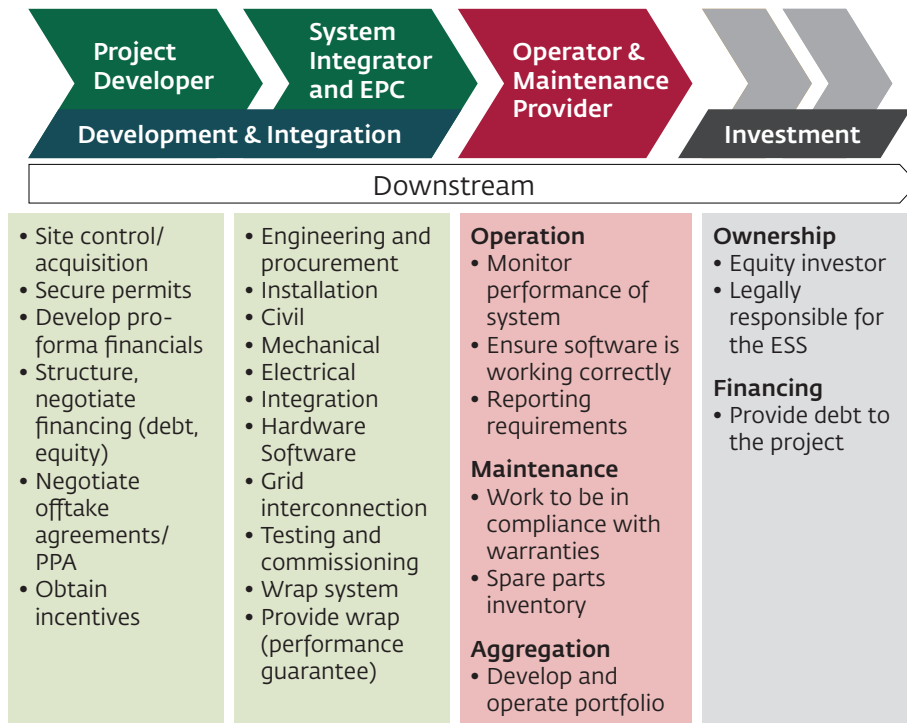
Project Developer

System Integrator and EPC

Development & Integration

Operator & Maintenance Provider

Investment

Downstream

• Site control/ acquisition
• Secure permits
• Develop pro-forma financials
• Structure, negotiate financing (debt, equity)
• Negotiate offtake agreements/ PPA
• Obtain incentives

• Engineering and procurement
• Installation
• Civil
• Mechanical
• Electrical
• Integration
• Hardware Software
• Grid interconnection
• Testing and commissioning
• Wrap system
• Provide wrap (performance guarantee)

Operation
• Monitor performance of system
• Ensure software is working correctly
• Reporting requirements

Maintenance
• Work to be in compliance with warranties
• Spare parts inventory

Aggregation
• Develop and operate portfolio

Ownership
• Equity investor
• Legally responsible for the ESS

Financing
• Provide debt to the project